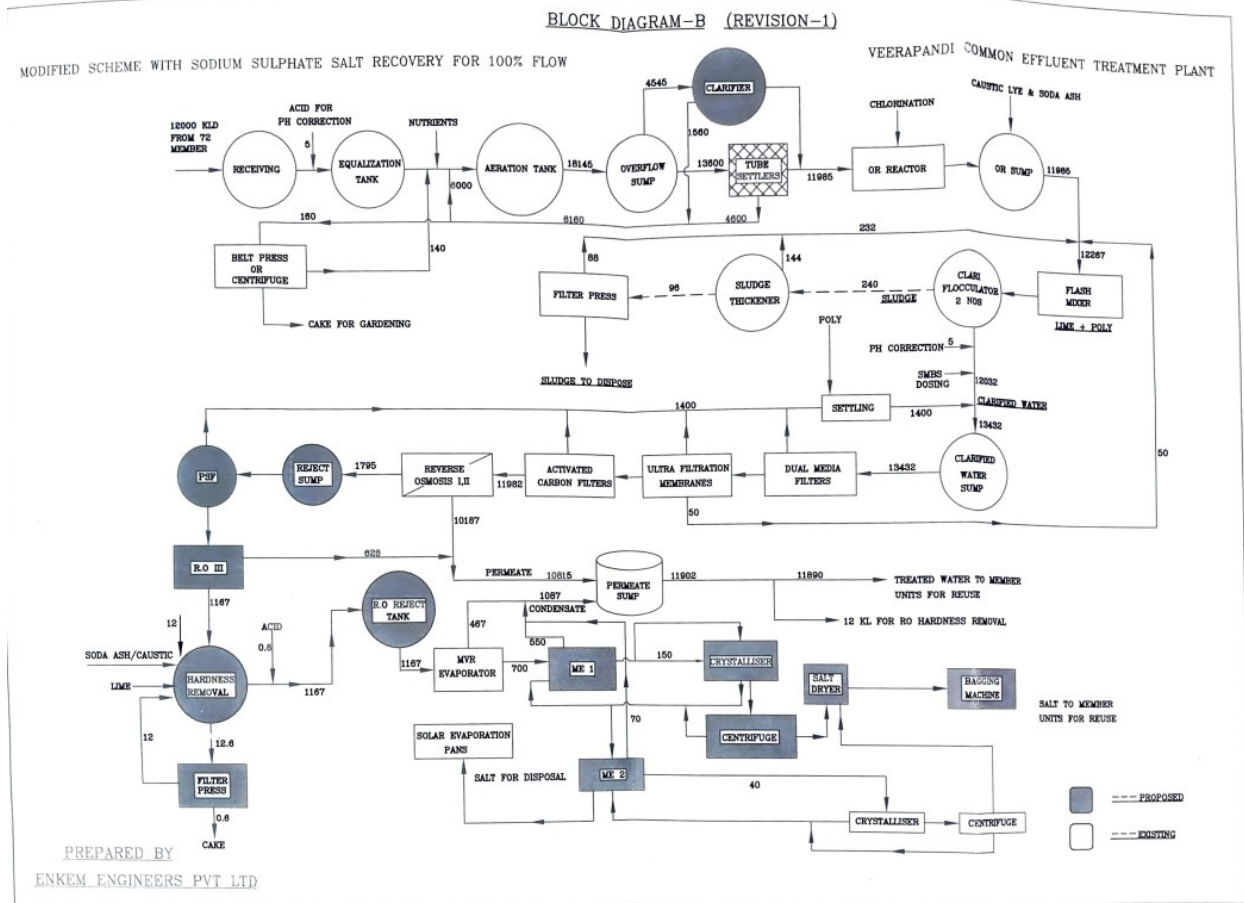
BLOCK DIAGRAM-B (REVISION-1)

MODIFIED SCHEME WITH SODIUM SULPHATE SALT RECOVERY FOR 100% FLOW

VEERAPANDI COMMON EFFLUENT TREATMENT PLANT

12000 KLD FROM 72 MEMBER

RECEIVING

ACID FOR PH CORRECTION

5

EQUALIZATION TANK

NUTRIENTS

6000

AERATION TANK

18145

OVERFLOW SUMP

4545

CLARIFIER

1560

13600

TUBE SETTLERS

11985

CHLORINATION

OR REACTOR

CAUSTIC LYE & SODA ASH

OR SUMP

11985

160

6160

4600

232

140

BELT PRESS OR CENTRIFUGE

CAKE FOR GARDENING

88

144

FILTER PRESS

96

SLUDGE THICKENER

240

SLUDGE

CLARI FLOCCULATOR 2 NOS

12267

FLASH MIXER

LIME + POLY

SLUDGE TO DISPOSE

POLY

PH CORRECTION

5

SMBS DOSING

12032

SETTLING

1400

1400

CLARIFIED WATER

13432

PSF

REJECT SUMP

1795

REVERSE OSMOSIS I,II

11982

ACTIVATED CARBON FILTERS

ULTRA FILTRATION MEMBRANES

DUAL MEDIA FILTERS

13432

CLARIFIED WATER SUMP

50

50

10187

R.O III

628

PERMEATE

10815

PERMEATE SUMP

11902

11690

TREATED WATER TO MEMBER UNITS FOR REUSE

12 KL FOR RO HARDNESS REMOVAL

1167

12

1087

CONDENSATE

467

R.O REJECT TANK

ACID

0.6

550

SODA ASH/CAUSTIC

LIME

HARDNESS REMOVAL

1167

1167

MVR EVAPORATOR

700

ME 1

150

CRYSTALLISER

SALT DRYER

BAGGING MACHINE

SALT TO MEMBER UNITS FOR REUSE

12

12.6

70

CENTRIFUGE

SOLAR EVAPORATION PANS

SALT FOR DISPOSAL

ME 2

40

FILTER PRESS

0.6

CAKE

CRYSTALLISER

CENTRIFUGE

PROPOSED

EXISTING

PREPARED BY

ENKEM ENGINEERS PVT LTD